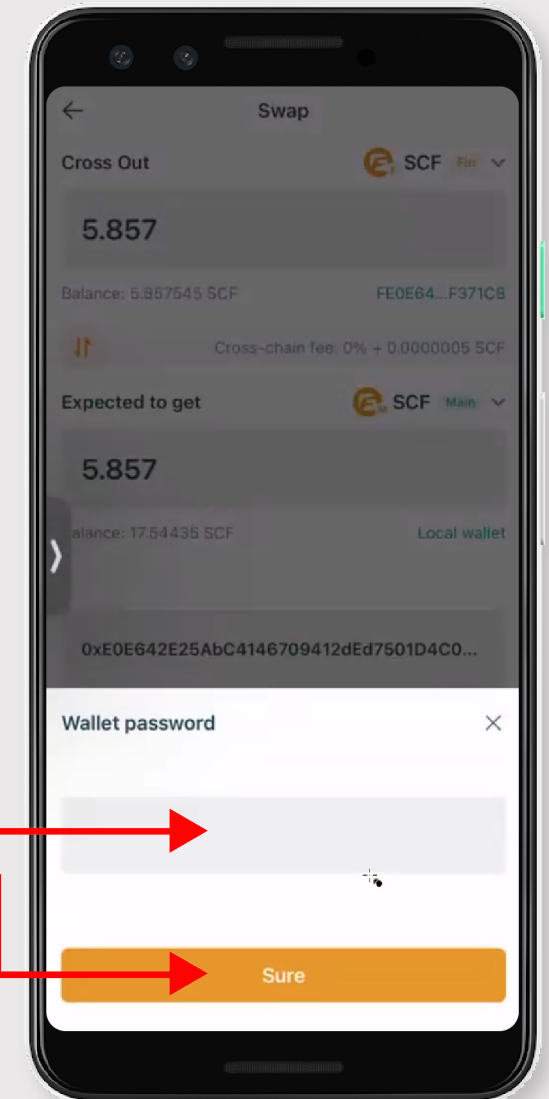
Swap

Cross Out SCF Fin

5.857

Balance: 5.857545 SCF FE0E64...F371C8

Cross-chain fee: 0% + 0.0000005 SCF

Expected to get SCF Main

5.857

Balance: 17.54435 SCF Local wallet

0xE0E642E25AbC4146709412dEd7501D4C0...

Wallet password

Sure